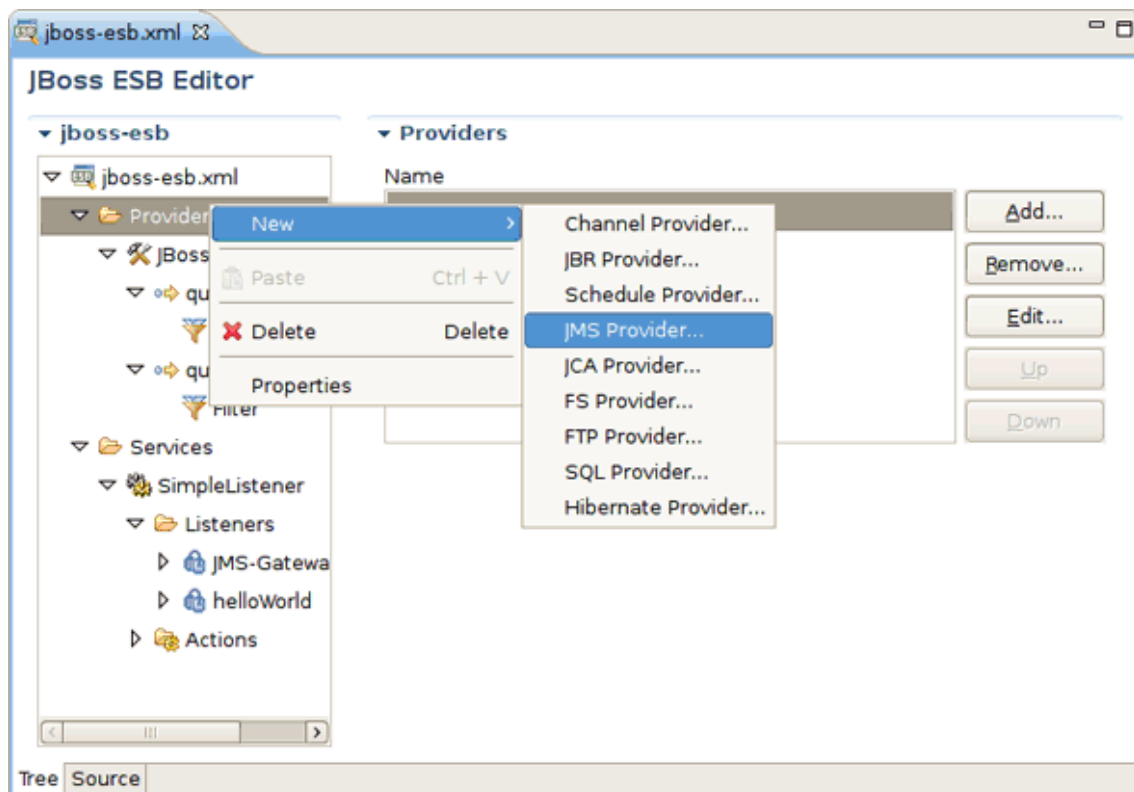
jboss-esb.xml

JBoss ESB Editor

jboss-esb

jboss-esb.xml

Provider

JBoss

qu

qu

Filter

Services

SimpleListener

Listeners

JMS-Gatewa

helloWorld

Actions

New

Paste Ctrl + V

Delete Delete

Properties

Channel Provider...

JBR Provider...

Schedule Provider...

JMS Provider...

JCA Provider...

FS Provider...

FTP Provider...

SQL Provider...

Hibernate Provider...

Providers

Name

Add...

Remove...

Edit...

Up

Down

Tree Source